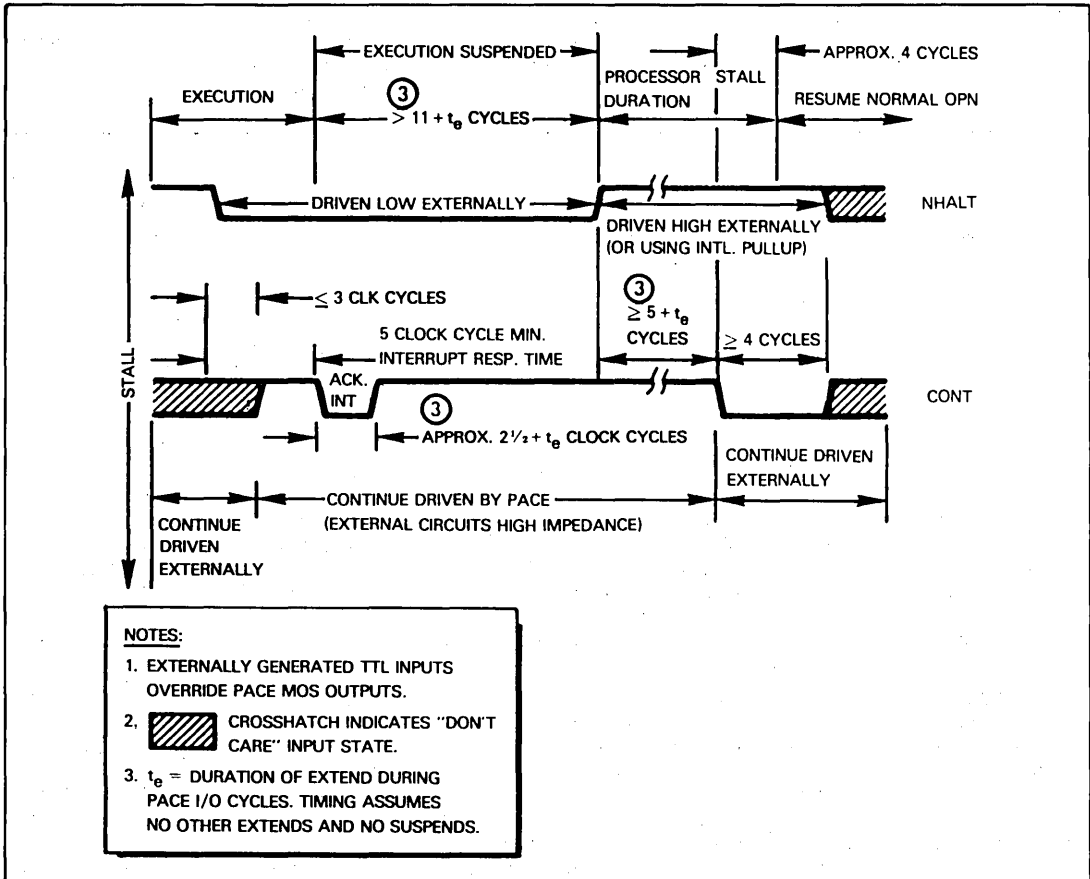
EXECUTION SUSPENDED

APPROX. 4 CYCLES

EXECUTION

③
$> 11 + t_e$ CYCLES

PROCESSOR STALL DURATION

RESUME NORMAL OPN

DRIVEN LOW EXTERNALLY

NHALT

DRIVEN HIGH EXTERNALLY (OR USING INTL. PULLUP)

$\leq 3$ CLK CYCLES

③
$\geq 5 + t_e$ CYCLES

5 CLOCK CYCLE MIN. INTERRUPT RESP. TIME

$\geq 4$ CYCLES

STALL

ACK. INT

CONT

③
APPROX. $2\frac{1}{2} + t_e$ CLOCK CYCLES

CONTINUE DRIVEN EXTERNALLY

CONTINUE DRIVEN BY PACE (EXTERNAL CIRCUITS HIGH IMPEDANCE)

CONTINUE DRIVEN EXTERNALLY

NOTES:

1. EXTERNALLY GENERATED TTL INPUTS OVERRIDE PACE MOS OUTPUTS.

2. CROSSHATCH INDICATES "DON'T CARE" INPUT STATE.

3. $t_e$ = DURATION OF EXTEND DURING PACE I/O CYCLES. TIMING ASSUMES NO OTHER EXTENDS AND NO SUSPENDS.